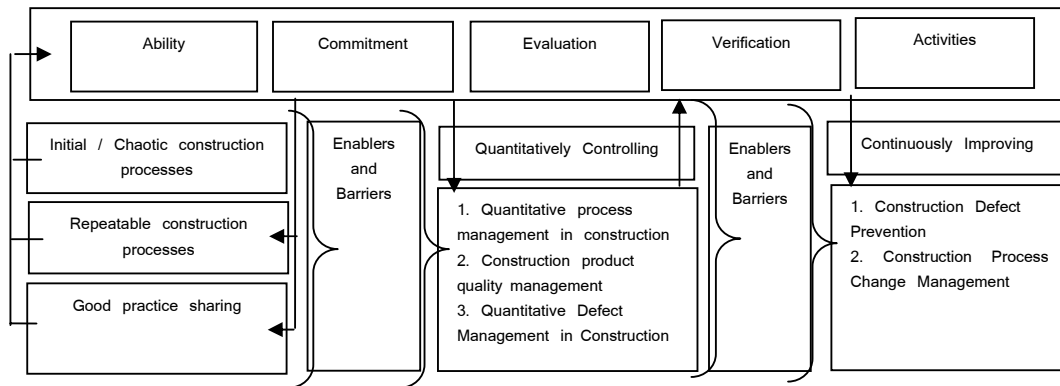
Ability

Commitment

Evaluation

Verification

Activities

Initial / Chaotic construction processes

Repeatable construction processes

Good practice sharing

Enablers and Barriers

Quantitatively Controlling

1. Quantitative process management in construction
2. Construction product quality management
3. Quantitative Defect Management in Construction

Enablers and Barriers

Continuously Improving

1. Construction Defect Prevention
2. Construction Process Change Management